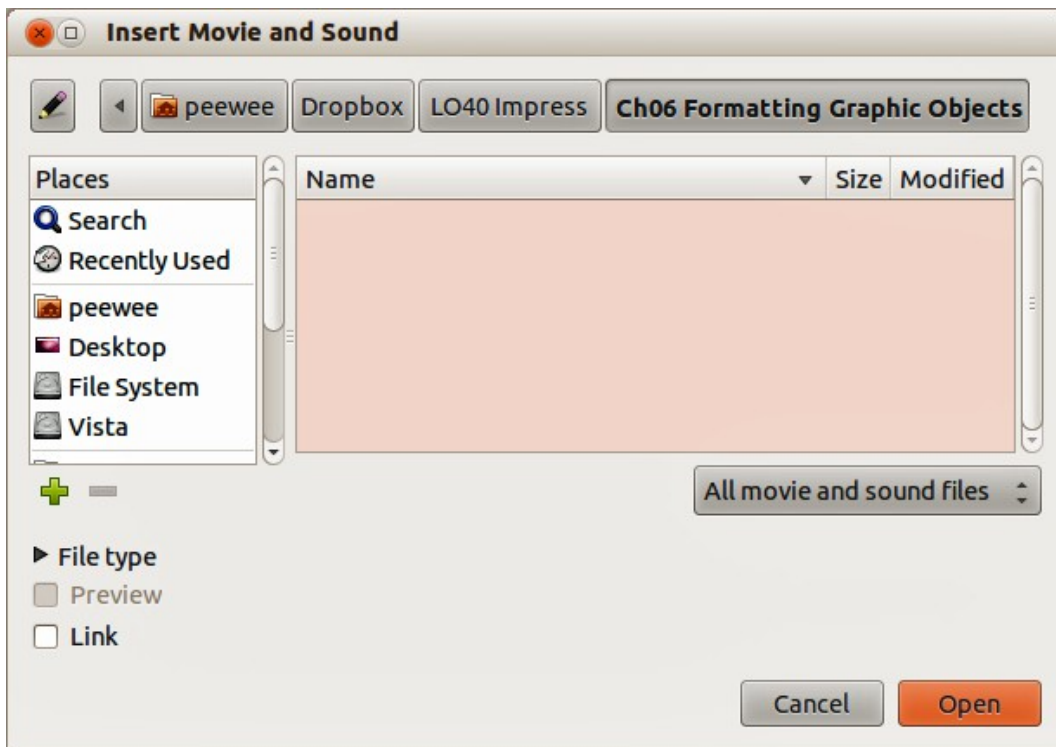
Insert Movie and Sound

peewee | Dropbox | LO40 Impress | Ch06 Formatting Graphic Objects

Places
Search
Recently Used
peewee
Desktop
File System
Vista

| Name | Size | Modified |
|---|---|---|

All movie and sound files

File type
Preview
Link

Cancel
Open